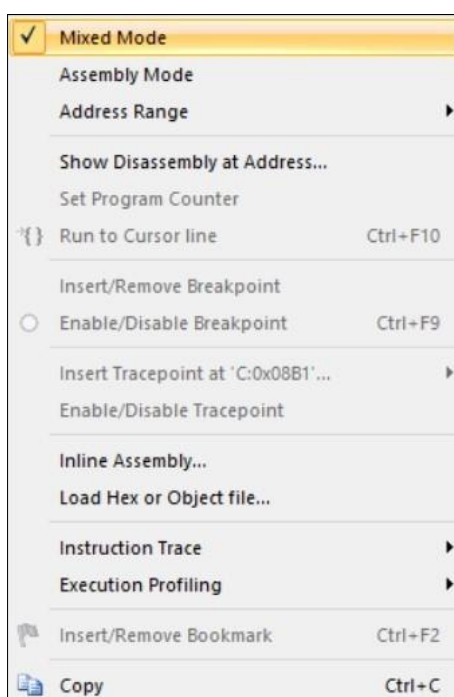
✓ Mixed Mode
Assembly Mode
Address Range

Show Disassembly at Address...
Set Program Counter
Run to Cursor line Ctrl+F10

Insert/Remove Breakpoint
Enable/Disable Breakpoint Ctrl+F9

Insert Tracepoint at 'C:0x08B1'...
Enable/Disable Tracepoint

Inline Assembly...
Load Hex or Object file...

Instruction Trace
Execution Profiling

Insert/Remove Bookmark Ctrl+F2

Copy Ctrl+C